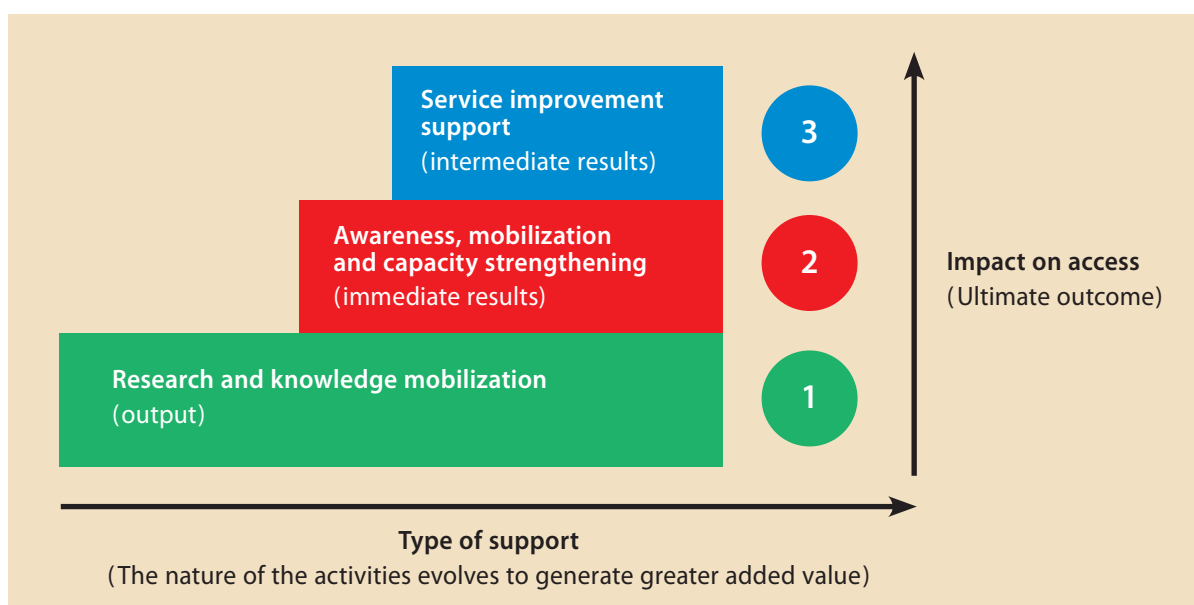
Service improvement support
(intermediate results)

3

Awareness, mobilization and capacity strengthening
(immediate results)

2

Impact on access
(Ultimate outcome)

Research and knowledge mobilization
(output)

1

Type of support
(The nature of the activities evolves to generate greater added value)